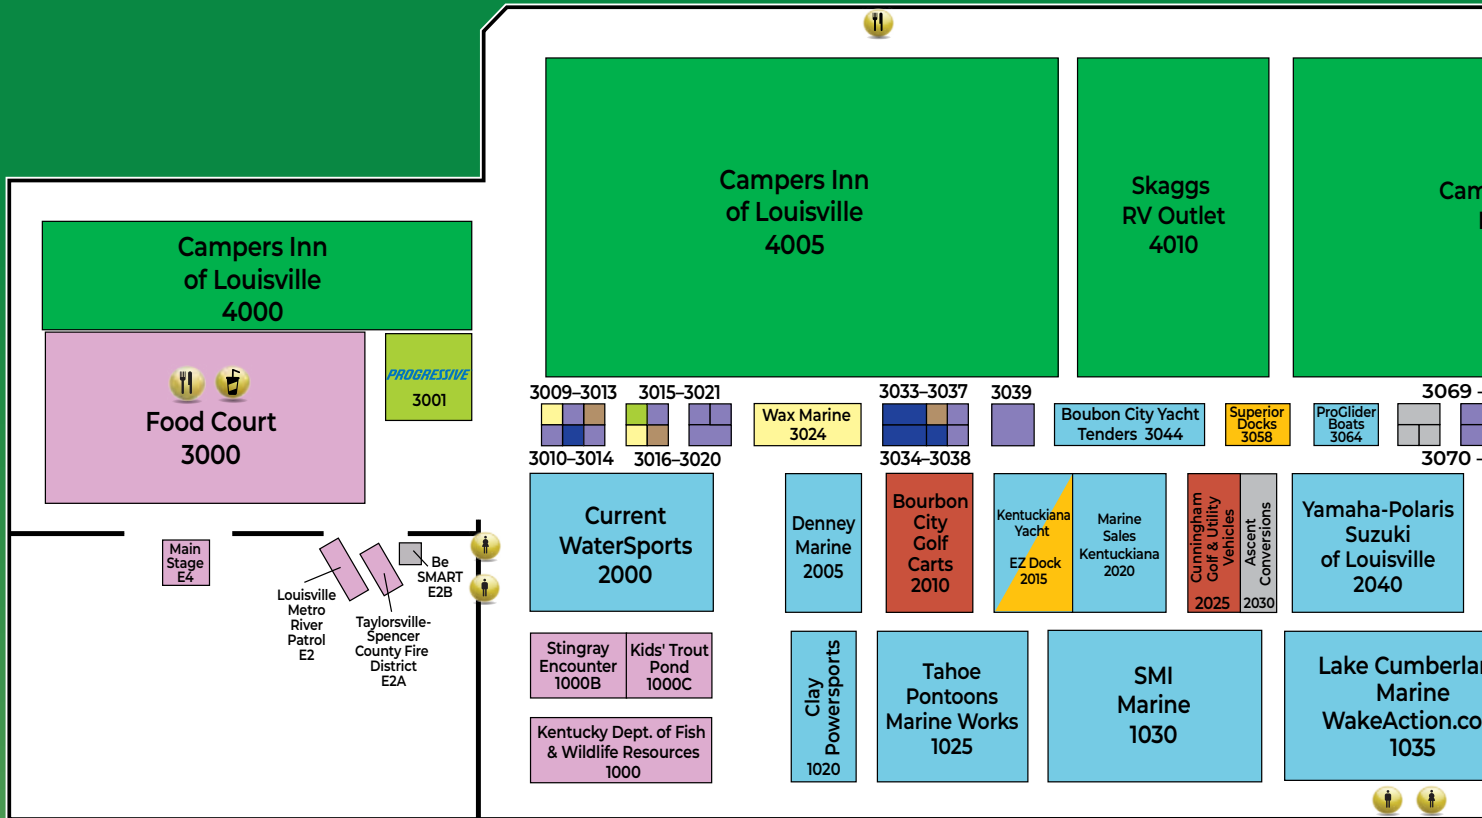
Campers Inn of Louisville 4000

Food Court 3000

PROGRESSIVE 3001

Campers Inn of Louisville 4005

Skaggs RV Outlet 4010

Cam

3009–3013
3010–3014
3015–3021
3016–3020
Wax Marine 3024
3033–3037
3034–3038
3039
Boubon City Yacht Tenders 3044
Superior Docks 3058
ProGlider Boats 3064
3069 -
3070 -

Current WaterSports 2000

Denney Marine 2005

Bourbon City Golf Carts 2010

Kentuckiana Yacht
EZ Dock 2015

Marine Sales Kentuckiana 2020

Cunningham Golf & Utility Vehicles 2025

Ascent Conversions 2030

Yamaha-Polaris Suzuki of Louisville 2040

Main Stage E4

Louisville Metro River Patrol E2

Taylorsville-Spencer County Fire District E2A

Be SMART E2B

Stingray Encounter 1000B

Kids' Trout Pond 1000C

Kentucky Dept. of Fish & Wildlife Resources 1000

Clay Powersports 1020

Tahoe Pontoons Marine Works 1025

SMI Marine 1030

Lake Cumberlan Marine WakeAction.co 1035